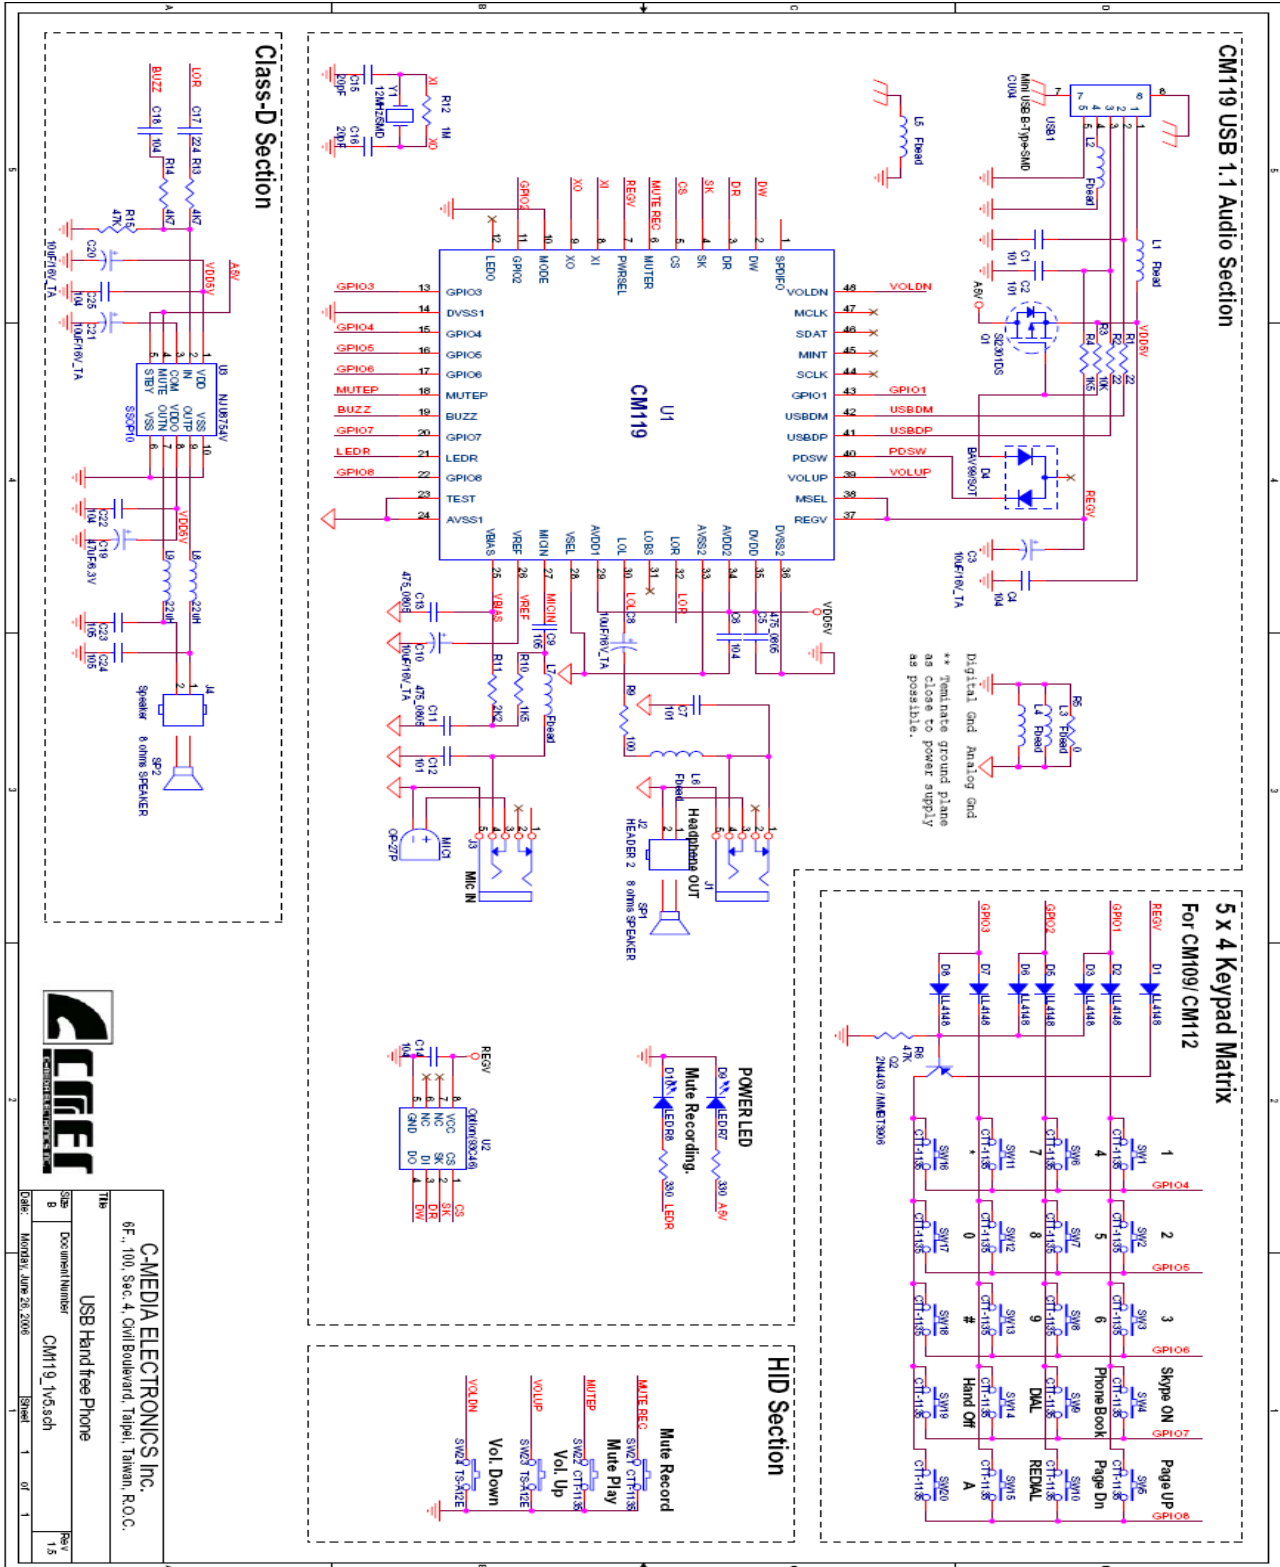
CM119 USB 1.1 Audio Section

Class-D Section

5 x 4 Keypad Matrix
For CM109/ CM112

HID Section

U1
CM119

GPIO3
DVSS1
GPIO4
GPIO5
GPIO6
MUTEP
BUZZ
GPIO7
LEDR
GPIO8
TEST
AVSS1

VOLDN
MCLK
SDAT
MINT
SCLK
GPIO1
USBDM
USBDP
PDSW
VOLUP
MSEL
REGV

LEDO
GPIO2
MODE
XO
XI
PWRSEL
MUTER
CS
SK
DR
DW
SPDIFO

VBIAS
VREF
MICIN
VSEL
AVDD1
LOL
LOBS
LOR
AVSS2
AVDD2
DVDD
DVSS2

USB1
Mini USB B-Type SMD
CU04

L1 Fbead
L2 Fbead
L5 Fbead
C1 101
C2 101
Q1 SI2301DS
R1 22
R2 22
R3 10K
R4 1K5
VDD5V
A5V
D4 BAV99/SOT
C3 10uF/16V_TA
C4 104
REGV

Y1 12MHZ/SMD
R12 1M
C15 20pF
C16 20pF

Digital Gnd Analog Gnd
** Teminate ground plane as close to power supply as possible.
R5 0
L3 Fbead
L4 Fbead

U3 NJU8754V
VDD
IN
COM
MUTE
STBY
VSS
OUTP
VDDO
OUTN
VSS
SSOP10
BUZZ
LOR
C18 104
C17 224
R14 4k7
R13 4k7
R15 47K
C20 10uF/16V_TA
C25 104
C21 10uF/16V_TA
VDD5V
A5V
C22 104
C19 47uF/6.3V
L9 22uH
L8 22uH
C23 105
C24 105
J4
Speaker
SP2 8 ohms SPEAKER

C13 475_0805
C10 10uF/16V_TA
C11 475_0805
C12 101
R11 2K2
R10 1K5
L7 Fbead
C9 106
VDD5V
C8 10uF/16V_TA
C6 104
C5 475_0805
R9 100
C7 101
L6 Fbead
MIC1
OP-27P
J3
MIC IN
J1
Headphone OUT
J2
HEADER 2
SP1 8 ohms SPEAKER

POWER LED
D9 LEDR7 330 A5V
Mute Recording.
D10 LEDR8 330 LEDR

U2
Option93C46
VCC
NC
NC
GND
CS
SK
DI
DO
C14 104
REGV

D1 LL4148
D2 LL4148
D3 LL4148
D5 LL4148
D6 LL4148
D7 LL4148
D8 LL4148
R6 4.7K
Q2 2N4403 /MMBT3906
GPIO1
GPIO2
GPIO3
REGV
GPIO4
GPIO5
GPIO6
GPIO7
GPIO8

1 SW1
2 SW2
3 SW3
Skype ON SW4
Page UP SW5
4
5 SW7
6 SW8
Phone Book
Page Dn SW10
7 SW11
8 SW12
9 SW13
DIAL SW14
REDIAL SW15
* SW16
0 SW17
# SW18
Hand Off SW19
A SW20
CTT-1136

Mute Record
MUTE REC
SW21 CTT-1136
Mute Play
MUTEP
SW22 CTT-1136
Vol. Up
VOLUP
SW23 TS-A12E
Vol. Down
VOLDN
SW24 TS-A12E

C-MEDIA ELECTRONICS Inc.
6F., 100, Sec. 4, Civil Boulevard, Taipei, Taiwan, R.O.C.
Title
USB Handfree Phone
Size B
Document Number
CM119_1v5.sch
Rev 1.5
Date: Monday, June 26, 2006
Sheet 1 of 1